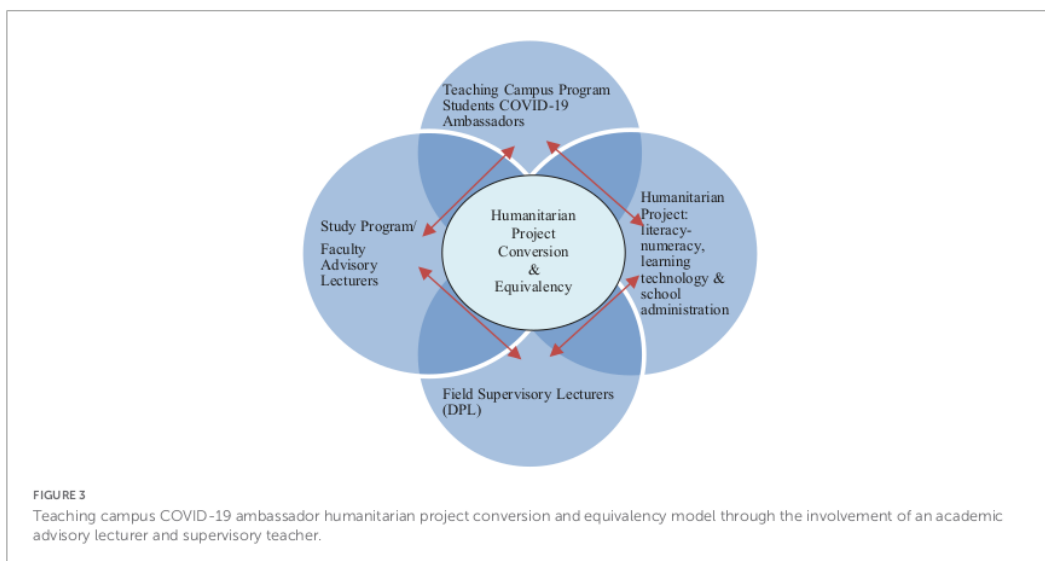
Teaching Campus Program Students COVID-19 Ambassadors

Study Program/ Faculty Advisory Lecturers

Humanitarian Project Conversion & Equivalency

Humanitarian Project: literacy-numeracy, learning technology & school administration

Field Supervisory Lecturers (DPL)

FIGURE 3
Teaching campus COVID-19 ambassador humanitarian project conversion and equivalency model through the involvement of an academic advisory lecturer and supervisory teacher.